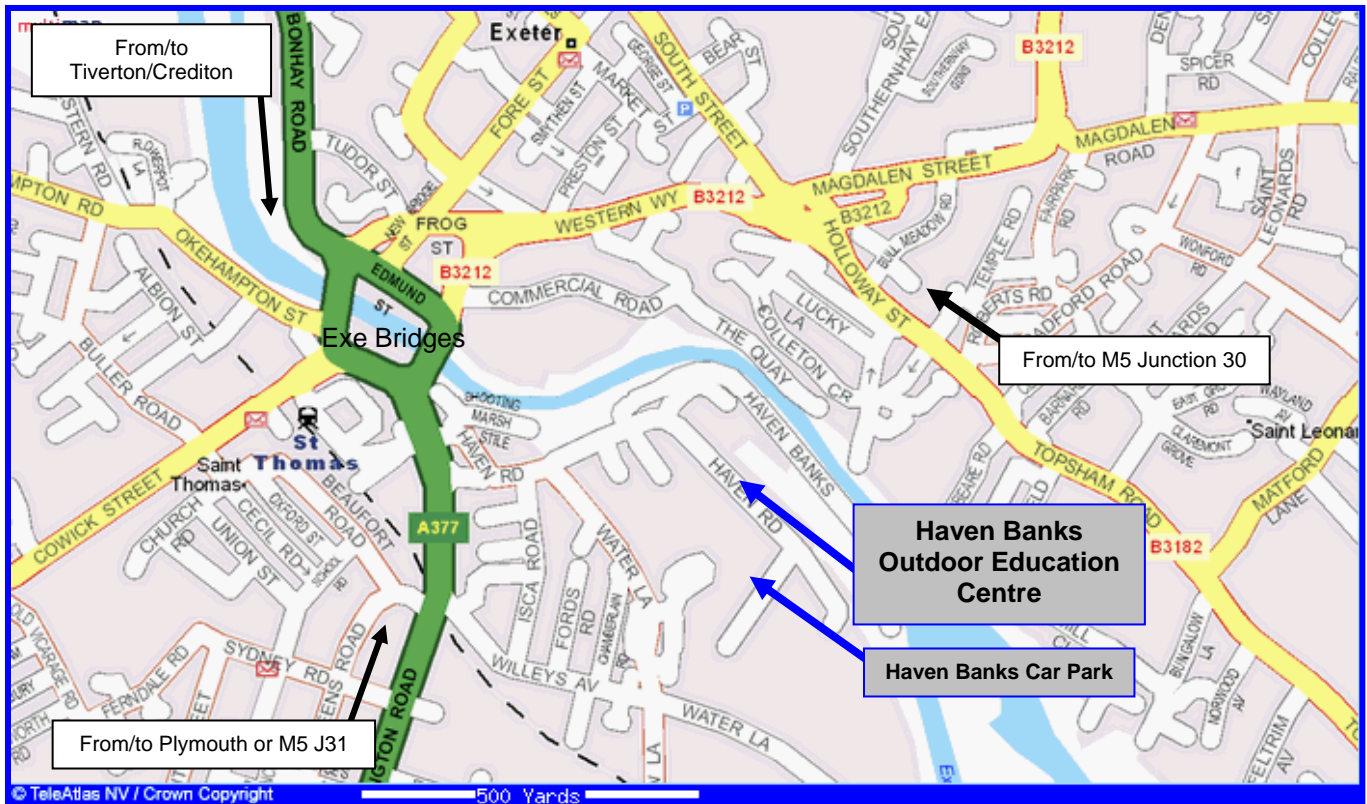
multimap

From/to Tiverton/Crediton

BONHAY ROAD

Exeter

B3212

SPICER RD

MAGDALEN ROAD

MAGDALEN STREET

SOUTH STREET

FORE ST

MARKET ST

SMYTHEN ST

PRESTON ST

TUDOR ST

WESTERN WY

B3212

FROG ST

EDMUND ST

B3212

COMMERCIAL ROAD

OKEHAMPTON ST

OKEHAMPTON RD

ALBION ST

BULLER ROAD

Exe Bridges

THE QUAY

LUCKY LA

COLLETON CR

HOLLOWAY ST

TEMPLE RD

ROBERTS RD

From/to M5 Junction 30

SHOOTING MARSH STILE

HAVEN RD

HAVEN BANKS

HAVEN RD

St Thomas

Saint Thomas

COWICK STREET

CHURCH RD

CECIL RD

UNION ST

OXFORD ST

BEAUFORT ROAD

A377

ISCA ROAD

FORDS RD

WATER LA

WILLEYS AV

WATER LA

SYDNEY RD

FERNDALE RD

TOPSHAM ROAD

B3182

MATFORD LANE

Saint Leonar

WAYLAND AV

CLAREMONT GROVE

Haven Banks Outdoor Education Centre

Haven Banks Car Park

From/to Plymouth or M5 J31

© TeleAtlas NV / Crown Copyright

500 Yards